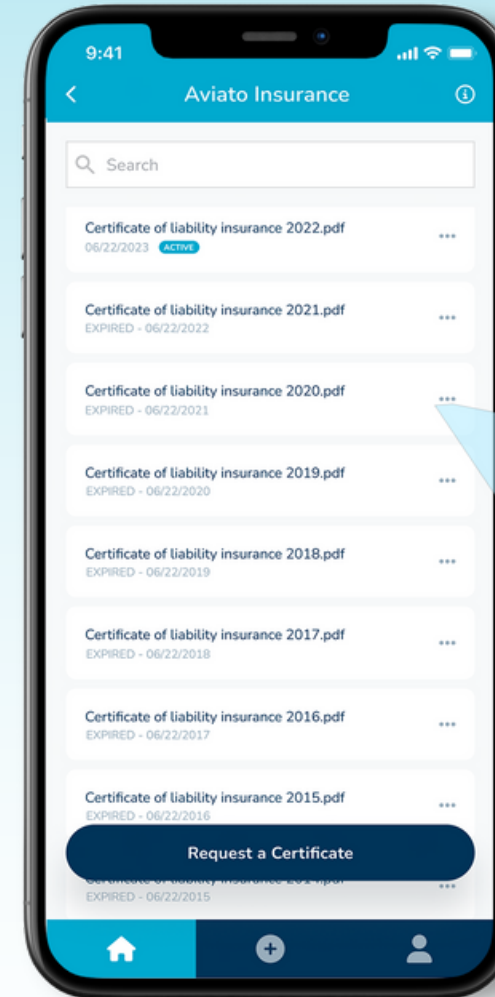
9:41

Aviato Insurance

Search

Certificate of liability insurance 2022.pdf
06/22/2023 ACTIVE

Certificate of liability insurance 2021.pdf
EXPIRED - 06/22/2022

Certificate of liability insurance 2020.pdf
EXPIRED - 06/22/2021

Certificate of liability insurance 2019.pdf
EXPIRED - 06/22/2020

Certificate of liability insurance 2018.pdf
EXPIRED - 06/22/2019

Certificate of liability insurance 2017.pdf
EXPIRED - 06/22/2018

Certificate of liability insurance 2016.pdf
EXPIRED - 06/22/2017

Certificate of liability insurance 2015.pdf
EXPIRED - 06/22/2016

Request a Certificate

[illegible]
EXPIRED - 06/22/2015